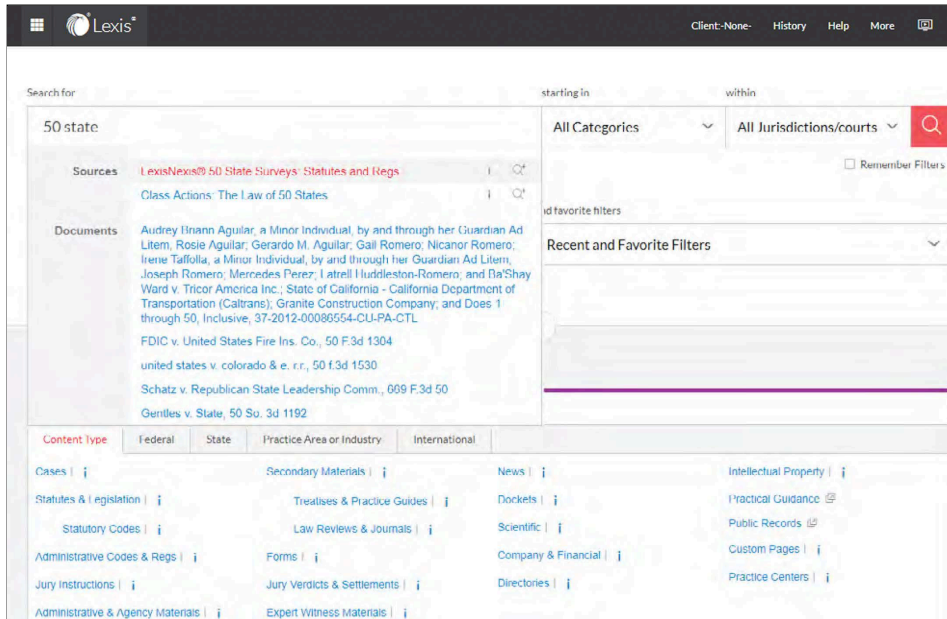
Lexis

Client:-None- History Help More

Search for

50 state

starting in

All Categories

within

All Jurisdictions/courts

Remember Filters

Sources

LexisNexis® 50 State Surveys: Statutes and Regs

Class Actions: The Law of 50 States

Documents

Audrey Briann Aguilar, a Minor Individual, by and through her Guardian Ad Litem, Rosie Aguilar; Gerardo M. Aguilar; Gail Romero; Nicanor Romero; Irene Taffolla, a Minor Individual, by and through her Guardian Ad Litem, Joseph Romero; Mercedes Perez; Latrell Huddleston-Romero; and Ba'Shay Ward v. Tricor America Inc.; State of California - California Department of Transportation (Caltrans); Granite Construction Company; and Does 1 through 50, Inclusive, 37-2012-00086554-CU-PA-CTL

FDIC v. United States Fire Ins. Co., 50 F.3d 1304

united states v. colorado & e. r.r., 50 f.3d 1530

Schatz v. Republican State Leadership Comm., 669 F.3d 50

Gentles v. State, 50 So. 3d 1192

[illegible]d favorite filters

Recent and Favorite Filters

Content Type | Federal | State | Practice Area or Industry | International

Cases | i

Statutes & Legislation | i

Statutory Codes | i

Administrative Codes & Regs | i

Jury Instructions | i

Administrative & Agency Materials | i

Secondary Materials | i

Treatises & Practice Guides | i

Law Reviews & Journals | i

Forms | i

Jury Verdicts & Settlements | i

Expert Witness Materials | i

News | i

Dockets | i

Scientific | i

Company & Financial | i

Directories | i

Intellectual Property | i

Practical Guidance

Public Records

Custom Pages | i

Practice Centers | i